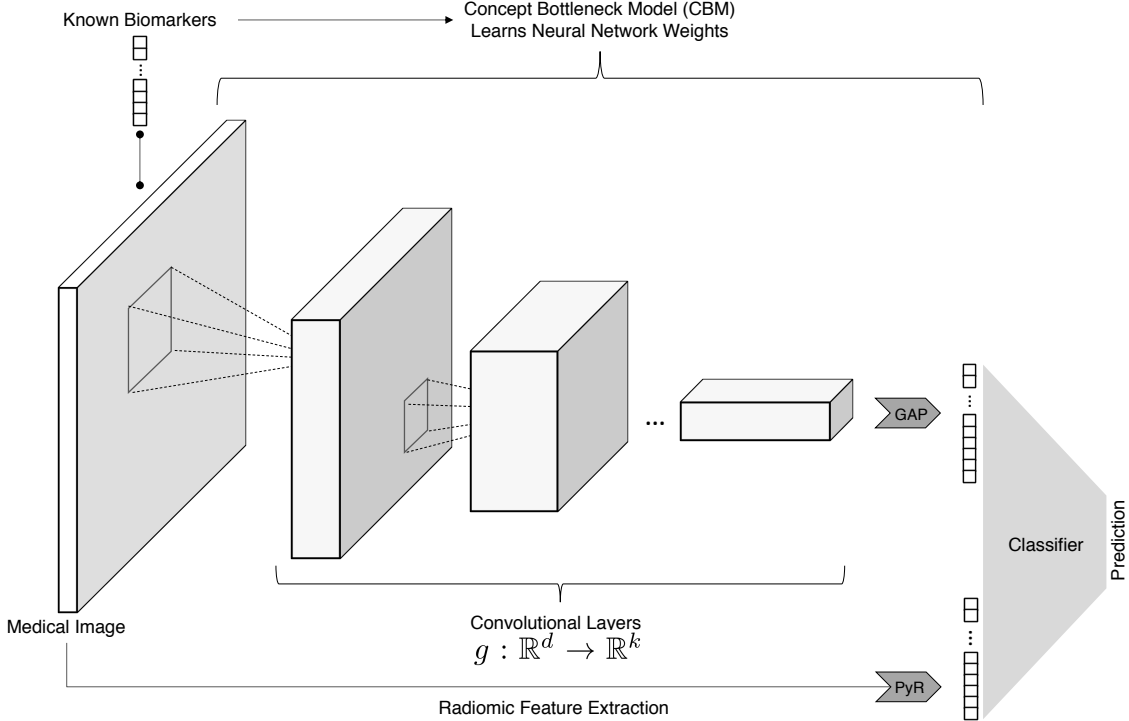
Known Biomarkers

Concept Bottleneck Model (CBM)
Learns Neural Network Weights

...

GAP

Classifier

Prediction

Medical Image

Convolutional Layers
$g : \mathbb{R}^d \rightarrow \mathbb{R}^k$

PyR

Radiomic Feature Extraction